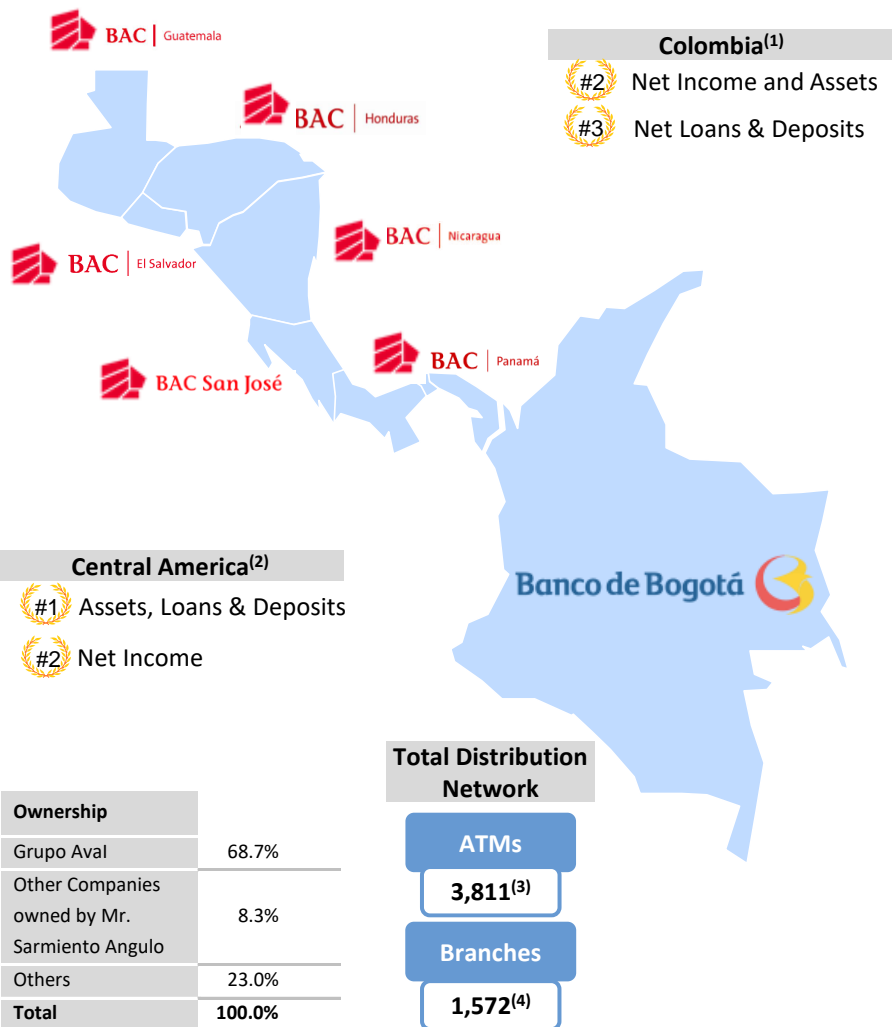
BAC | Guatemala

BAC | Honduras

BAC | Nicaragua

BAC | El Salvador

BAC | Panamá

BAC San José

Colombia$^{(1)}$
#2 Net Income and Assets
#3 Net Loans & Deposits

Banco de Bogotá

Central America$^{(2)}$
#1 Assets, Loans & Deposits
#2 Net Income

| Ownership | |
|---|---|
| Grupo Aval | 68.7% |
| Other Companies owned by Mr. Sarmiento Angulo | 8.3% |
| Others | 23.0% |
| Total | 100.0% |

Total Distribution Network

ATMs
3,811$^{(3)}$

Branches
1,572$^{(4)}$